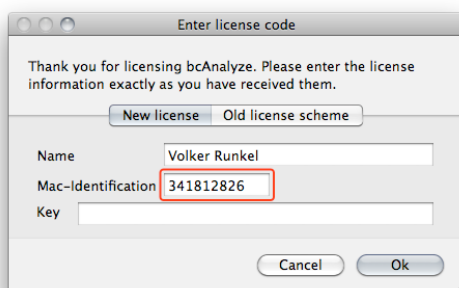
Enter license code

Thank you for licensing bcAnalyze. Please enter the license information exactly as you have received them.

New license | Old license scheme

Name Volker Runkel

Mac-Identification 341812826

Key

Cancel Ok